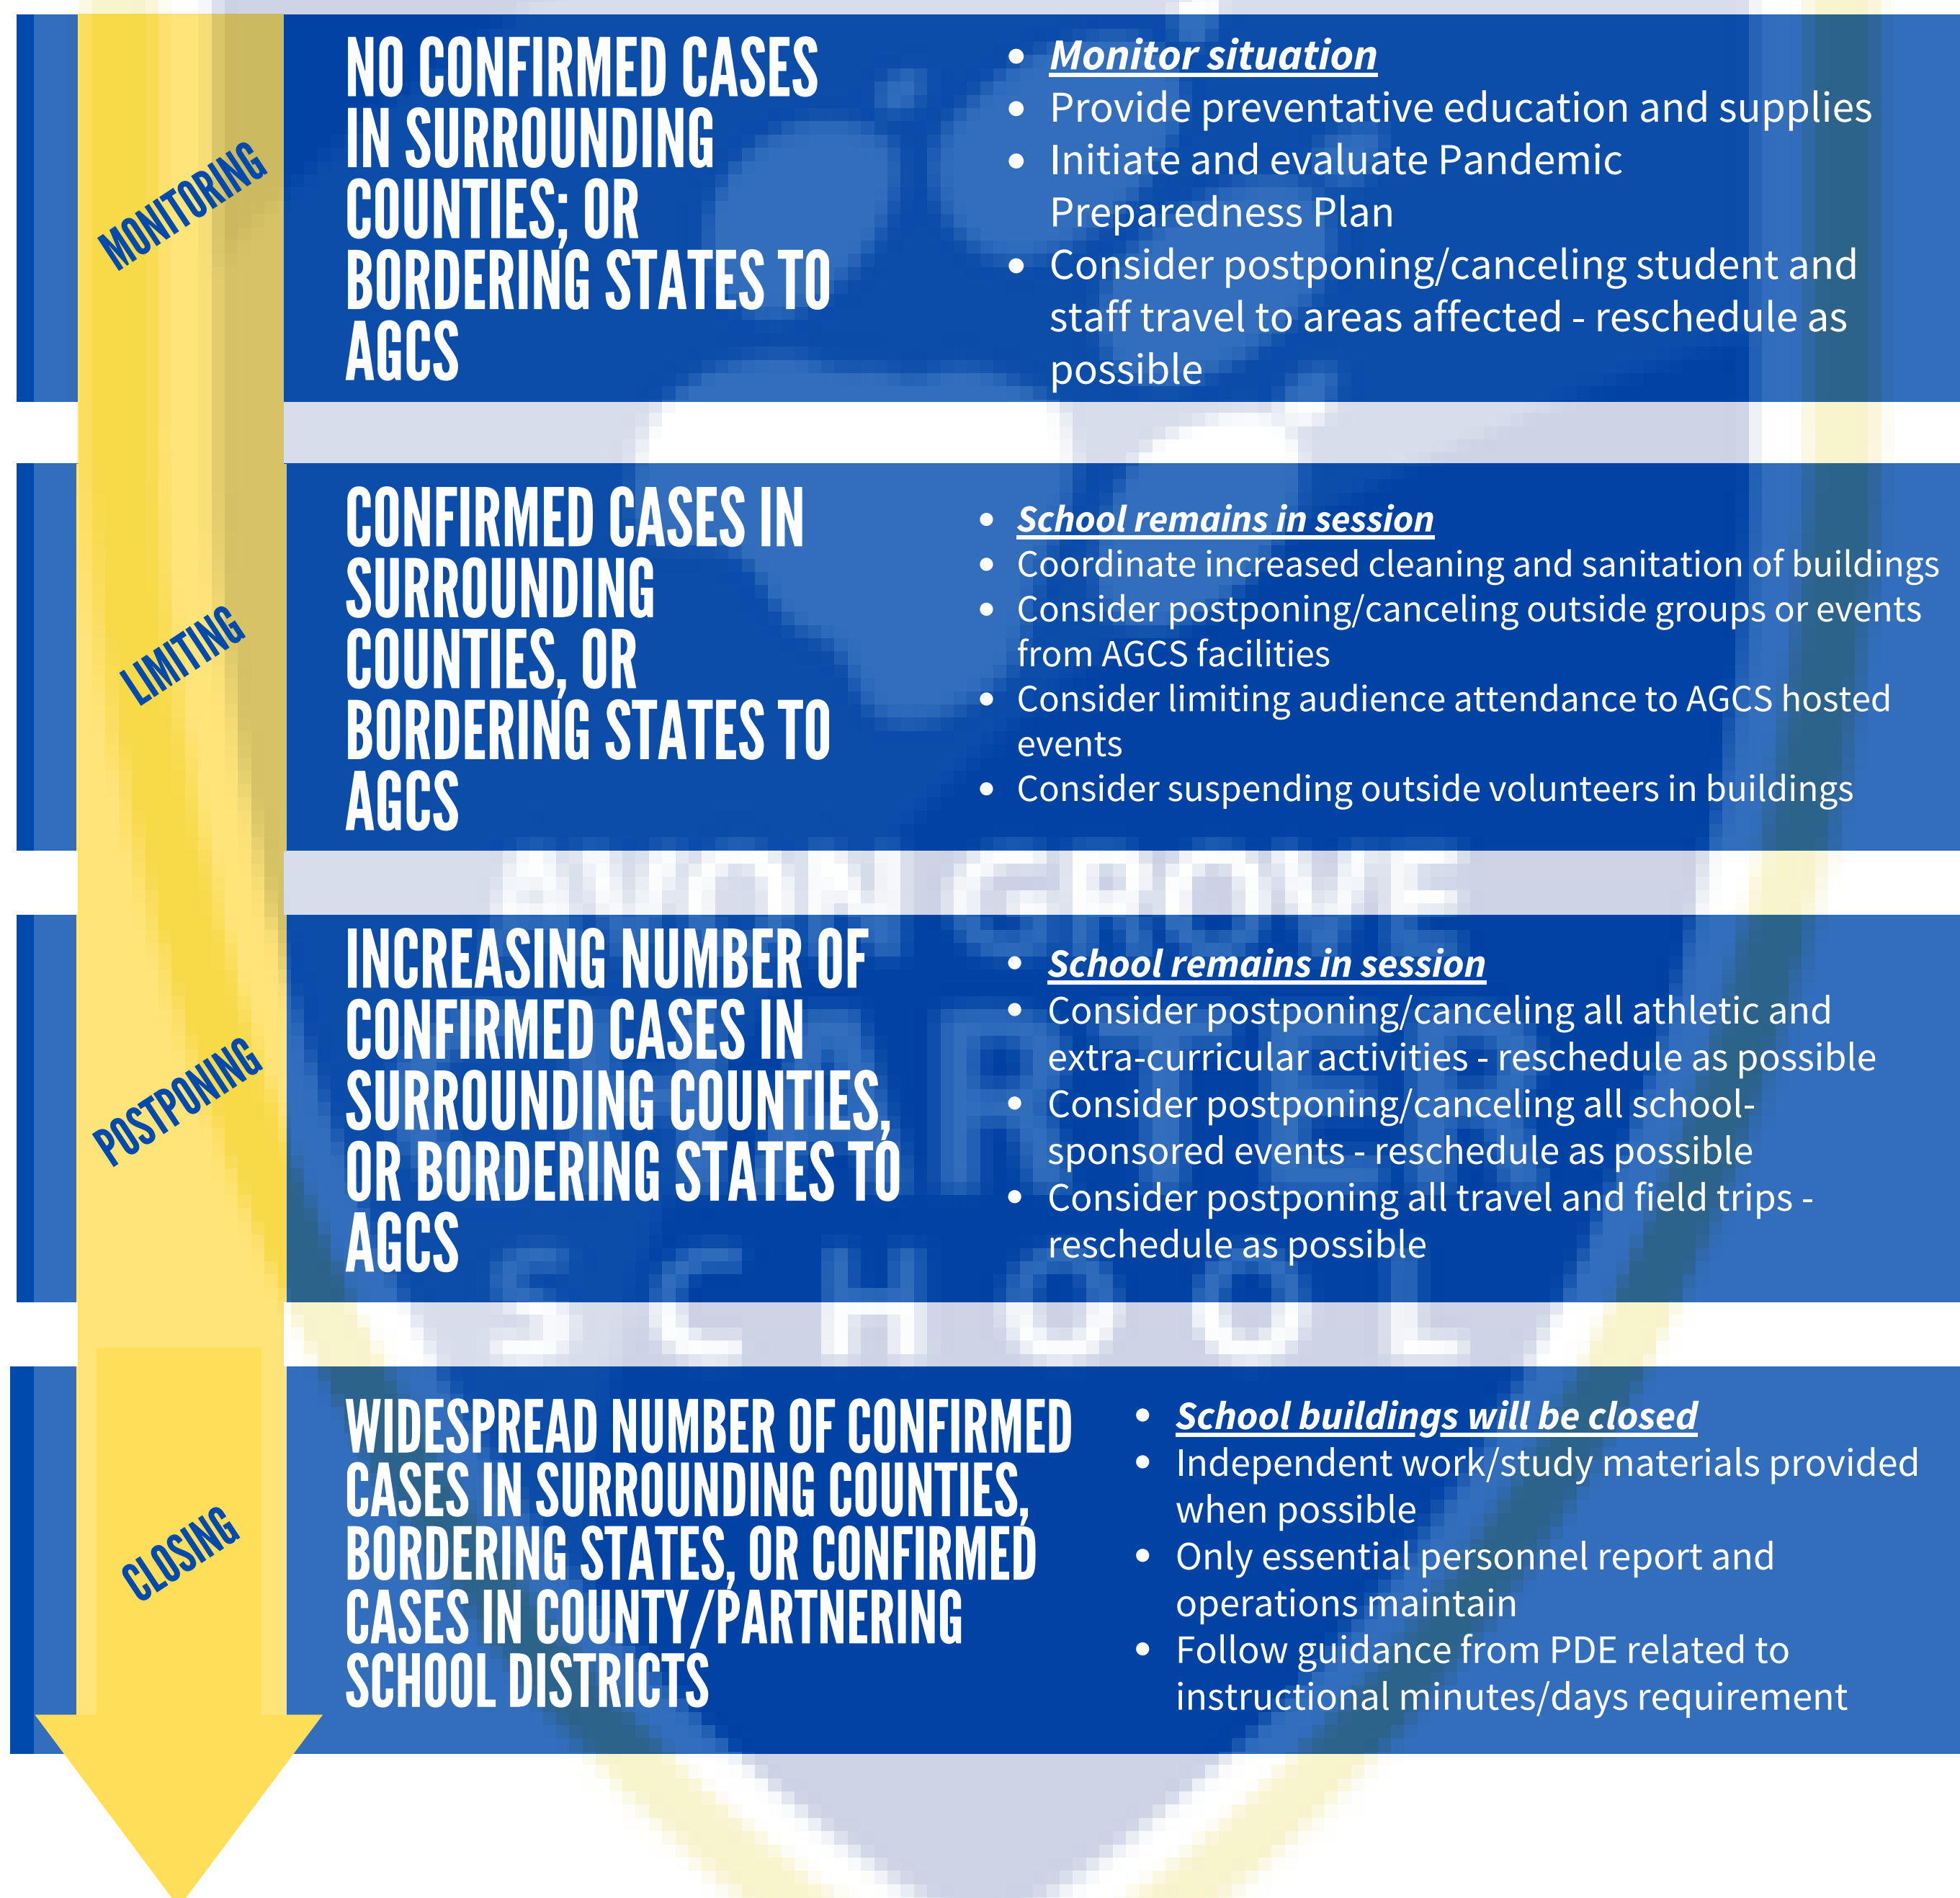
MONITORING

NO CONFIRMED CASES IN SURROUNDING COUNTIES; OR BORDERING STATES TO AGCS

- Monitor situation
- Provide preventative education and supplies
- Initiate and evaluate Pandemic Preparedness Plan
- Consider postponing/canceling student and staff travel to areas affected - reschedule as possible

LIMITING

CONFIRMED CASES IN SURROUNDING COUNTIES, OR BORDERING STATES TO AGCS

- School remains in session
- Coordinate increased cleaning and sanitation of buildings
- Consider postponing/canceling outside groups or events from AGCS facilities
- Consider limiting audience attendance to AGCS hosted events
- Consider suspending outside volunteers in buildings

POSTPONING

INCREASING NUMBER OF CONFIRMED CASES IN SURROUNDING COUNTIES, OR BORDERING STATES TO AGCS

- School remains in session
- Consider postponing/canceling all athletic and extra-curricular activities - reschedule as possible
- Consider postponing/canceling all school-sponsored events - reschedule as possible
- Consider postponing all travel and field trips - reschedule as possible

CLOSING

WIDESPREAD NUMBER OF CONFIRMED CASES IN SURROUNDING COUNTIES, BORDERING STATES, OR CONFIRMED CASES IN COUNTY/PARTNERING SCHOOL DISTRICTS

- School buildings will be closed
- Independent work/study materials provided when possible
- Only essential personnel report and operations maintain
- Follow guidance from PDE related to instructional minutes/days requirement

AVON GROVE SCHOOL